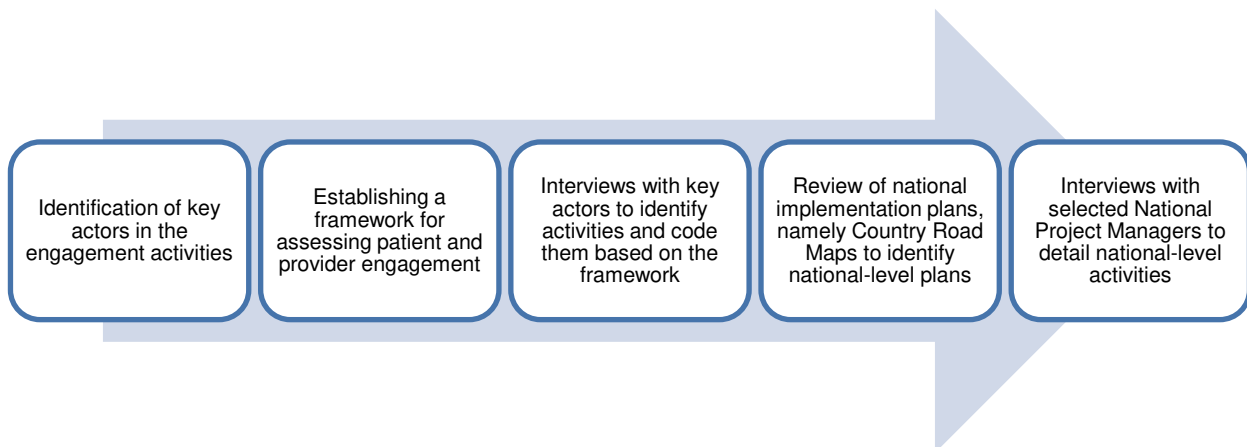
Identification of key actors in the engagement activities

Establishing a framework for assessing patient and provider engagement

Interviews with key actors to identify activities and code them based on the framework

Review of national implementation plans, namely Country Road Maps to identify national-level plans

Interviews with selected National Project Managers to detail national-level activities